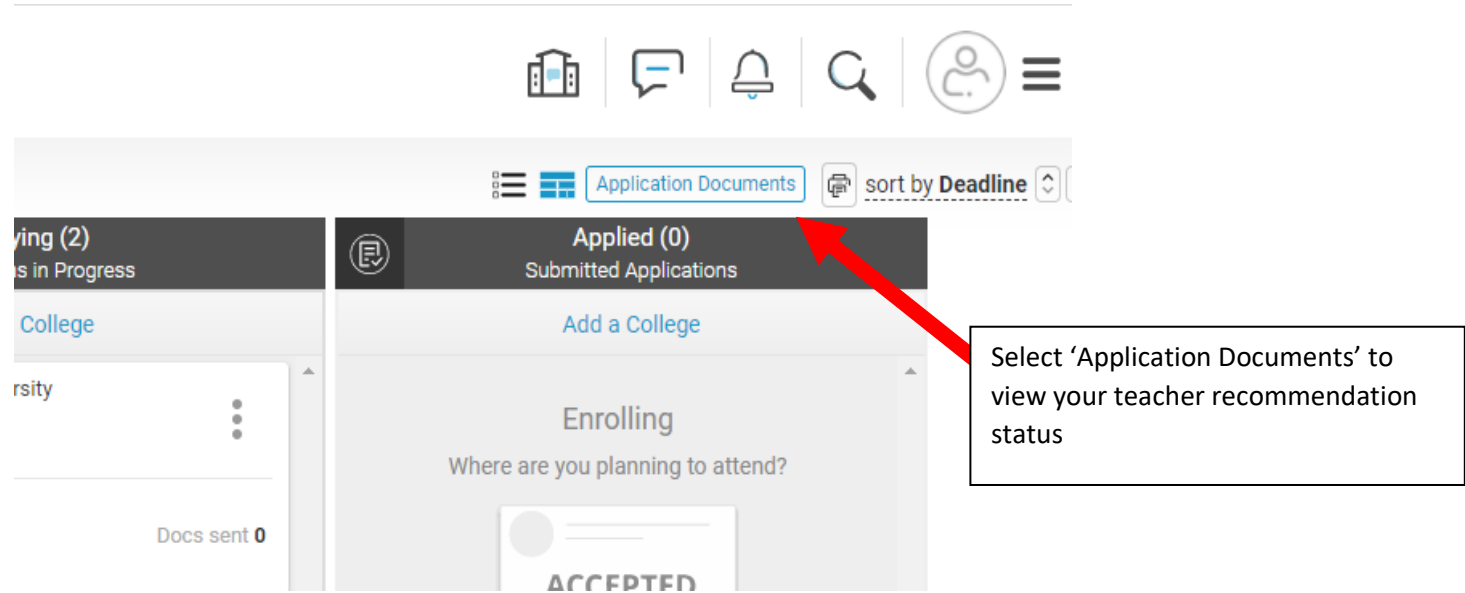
Application Documents

sort by Deadline

ying (2)
s in Progress

College

rsity

Docs sent 0

Applied (0)
Submitted Applications

Add a College

Enrolling

Where are you planning to attend?

ACCEPTED

Select ‘Application Documents’ to view your teacher recommendation status